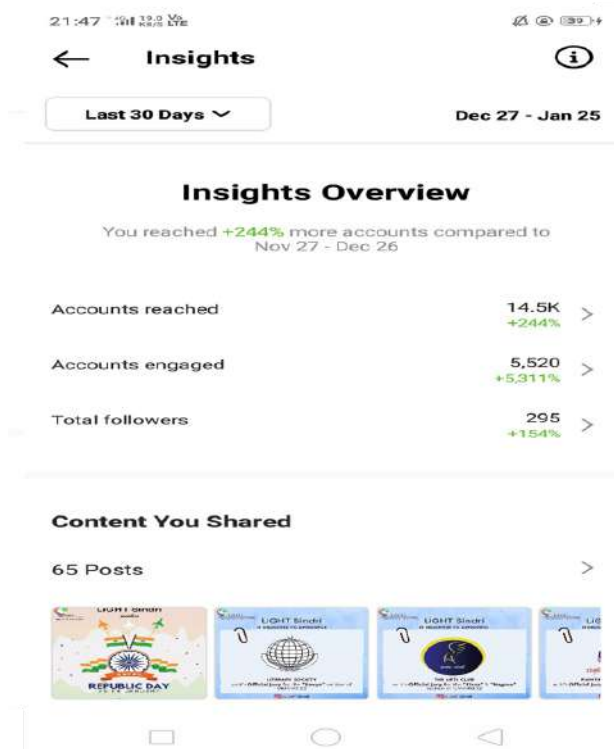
21:47 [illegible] 39

Insights

Last 30 Days

Dec 27 - Jan 25

Insights Overview

You reached +244% more accounts compared to Nov 27 - Dec 26

Accounts reached 14.5K +244%

Accounts engaged 5,520 +5,311%

Total followers 295 +154%

Content You Shared

65 Posts

LiGHT Sindri

REPUBLIC DAY

LiGHT Sindri

LiGHT Sindri

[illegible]